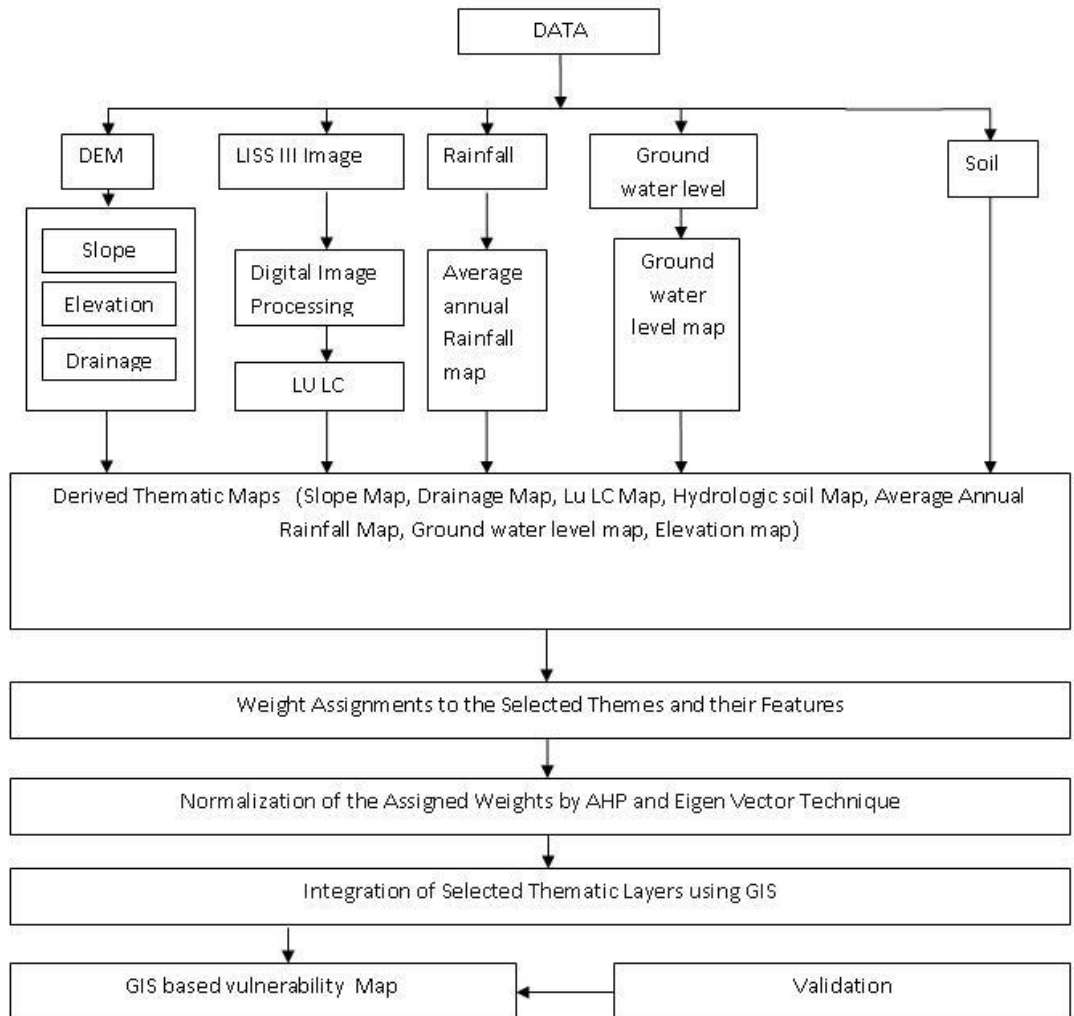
DATA

DEM

Slope

Elevation

Drainage

LISS III Image

Digital Image Processing

LU LC

Rainfall

Average annual Rainfall map

Ground water level

Ground water level map

Soil

Derived Thematic Maps (Slope Map, Drainage Map, Lu LC Map, Hydrologic soil Map, Average Annual Rainfall Map, Ground water level map, Elevation map)

Weight Assignments to the Selected Themes and their Features

Normalization of the Assigned Weights by AHP and Eigen Vector Technique

Integration of Selected Thematic Layers using GIS

GIS based vulnerability Map

Validation